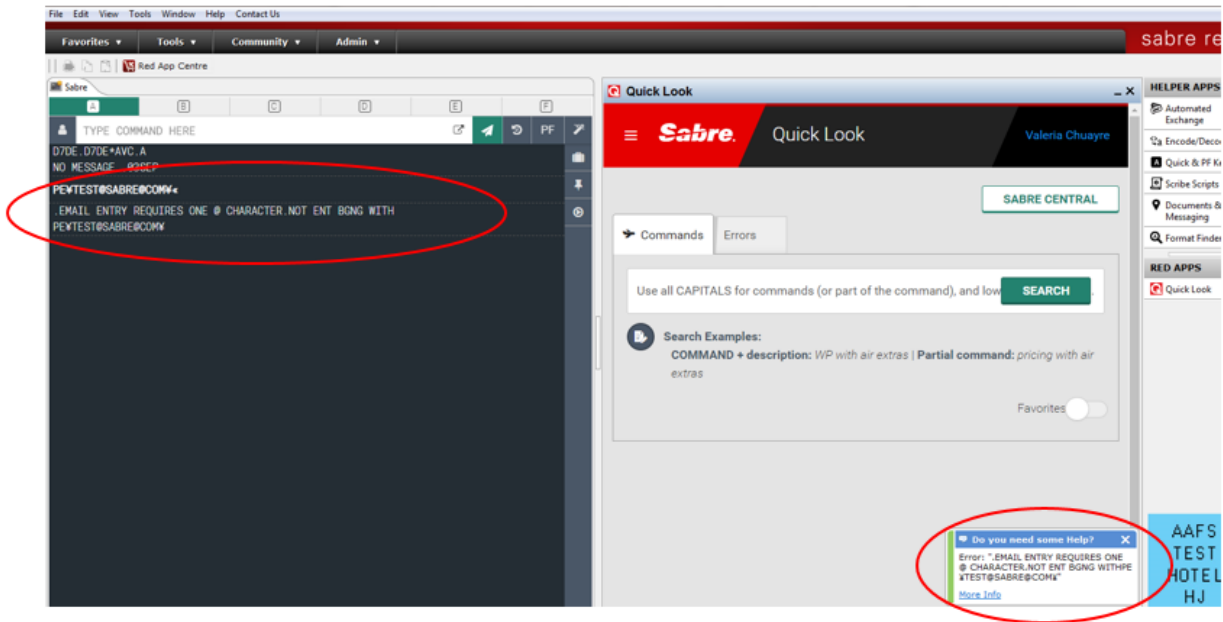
File Edit View Tools Window Help Contact Us

Favorites ▾ Tools ▾ Community ▾ Admin ▾

sabre re

Red App Centre

Sabre

A B C D E F

TYPE COMMAND HERE

PF

D7DE.D7DE*AVC.A
NO MESSAGE 03SEP

PE¥TEST@SABRE@COM¥«

.EMAIL ENTRY REQUIRES ONE @ CHARACTER.NOT ENT BGNG WITH
PE¥TEST@SABRE@COM¥

Quick Look

Sabre. Quick Look Valeria Chuayre

SABRE CENTRAL

Commands Errors

Use all CAPITALS for commands (or part of the command), and low

SEARCH

Search Examples:
COMMAND + description: WP with air extras | Partial command: pricing with air extras

Favorites

HELPER APPS
Automated Exchange
Encode/Deco
Quick & PF Ke
Scribe Scripts
Documents & Messaging
Format Finder

RED APPS
Quick Look

Do you need some Help?
Error: ".EMAIL ENTRY REQUIRES ONE @ CHARACTER.NOT ENT BGNG WITHPE ¥TEST@SABRE@COM¥"
More Info

AAFS
TEST
HOTEL
HJ